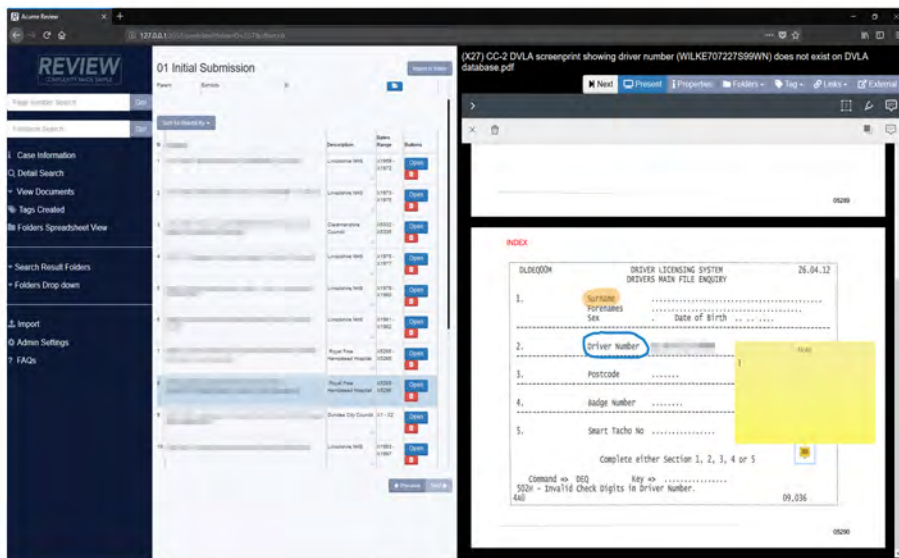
Acume Review

127.0.0.1

REVIEW

Page number Search
Go
Folders Search
Go

Case Information
Detail Search
View Documents
Tags Created
Folders Spreadsheet View

Search Result Folders
Folders Drop down

Import
Admin Settings
FAQs

01 Initial Submission

Search in folder

Sort by Bates Ry

| # | | Description | Bates Range | Buttons |
|---|---|---|---|---|
| 1 | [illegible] | Lincolnshire NHS | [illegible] | Open |
| 2 | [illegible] | Lincolnshire NHS | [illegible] | Open |
| 3 | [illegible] | Clackmannanshire Council | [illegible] | Open |
| 4 | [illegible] | Lincolnshire NHS | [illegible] | Open |
| 5 | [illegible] | Lincolnshire NHS | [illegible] | Open |
| 6 | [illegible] | Lincolnshire NHS | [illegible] | Open |
| 7 | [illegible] | Royal Free Hampstead Hospital | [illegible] | Open |
| 8 | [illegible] | Royal Free Hampstead Hospital | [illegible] | Open |
| 9 | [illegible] | Dundee City Council | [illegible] | Open |
| 10 | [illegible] | Lincolnshire NHS | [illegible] | Open |

Previous Next

(X27) CC-2 DVLA screenprint showing driver number (WILKE707227S99WN) does not exist on DVLA database.pdf

Next Present Properties Folders Tag Links External

05289

INDEX

DLDEQ00M DRIVER LICENSING SYSTEM 26.04.12
DRIVERS MAIN FILE ENQUIRY

1. Surname ..................................
Forenames ..................................
Sex Date of Birth .. .. ....

2. Driver Number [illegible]

3. Postcode .......

4. Badge Number .......

5. Smart Tacho No ................

Complete either Section 1, 2, 3, 4 or 5

Command => DEQ Key => ..............
502H - Invalid Check Digits in Driver Number.
4A0 09,036

05290